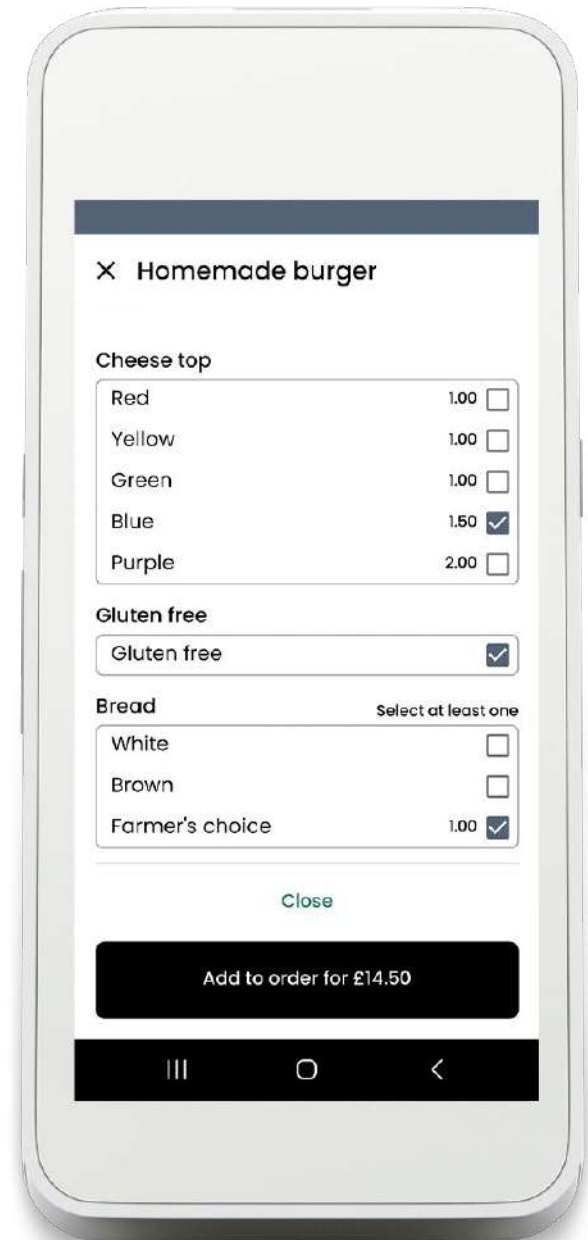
× Homemade burger

Cheese top

| | |
|---|---|
| Red | 1.00 |
| Yellow | 1.00 |
| Green | 1.00 |
| Blue | 1.50 |
| Purple | 2.00 |

Gluten free

Gluten free

Bread Select at least one

| | |
|---|---|
| White | |
| Brown | |
| Farmer's choice | 1.00 |

Close

Add to order for £14.50

III O <